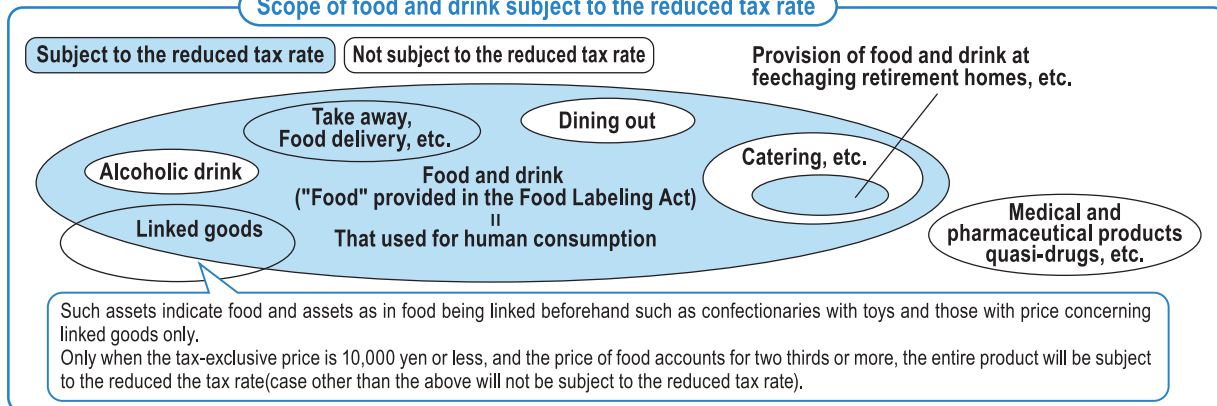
Scope of food and drink subject to the reduced tax rate

Subject to the reduced tax rate

Not subject to the reduced tax rate

Provision of food and drink at feechaging retirement homes, etc.

Take away, Food delivery, etc.

Dining out

Alcoholic drink

Food and drink ("Food" provided in the Food Labeling Act) = That used for human consumption

Catering, etc.

Linked goods

Medical and pharmaceutical products quasi-drugs, etc.

Such assets indicate food and assets as in food being linked beforehand such as confectionaries with toys and those with price concerning linked goods only.
Only when the tax-exclusive price is 10,000 yen or less, and the price of food accounts for two thirds or more, the entire product will be subject to the reduced the tax rate(case other than the above will not be subject to the reduced tax rate).